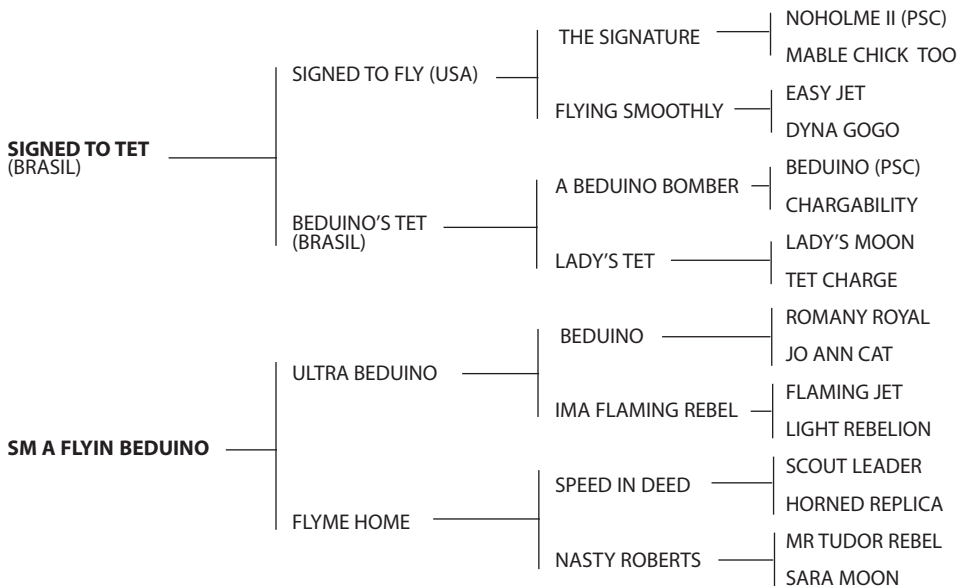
SIGNED TO TET
(BRASIL)

SIGNED TO FLY (USA)

THE SIGNATURE

NOHOLME II (PSC)

MABLE CHICK TOO

FLYING SMOOTHLY

EASY JET

DYNA GOGO

BEDUINO'S TET
(BRASIL)

A BEDUINO BOMBER

BEDUINO (PSC)

CHARGABILITY

LADY'S TET

LADY'S MOON

TET CHARGE

SM A FLYIN BEDUINO

ULTRA BEDUINO

BEDUINO

ROMANY ROYAL

JO ANN CAT

IMA FLAMING REBEL

FLAMING JET

LIGHT REBELION

FLYME HOME

SPEED IN DEED

SCOUT LEADER

HORNED REPLICA

NASTY ROBERTS

MR TUDOR REBEL

SARA MOON